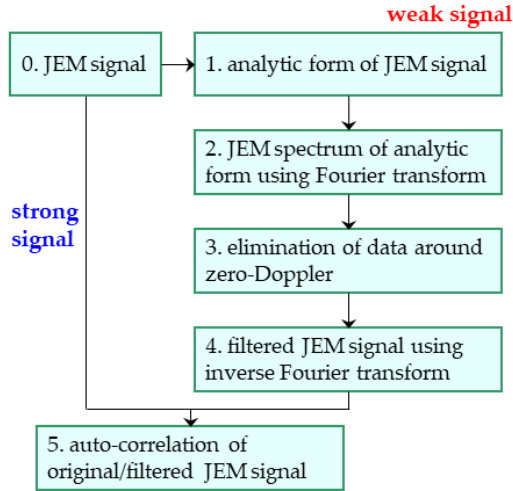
weak signal

0. JEM signal

1. analytic form of JEM signal

2. JEM spectrum of analytic form using Fourier transform

strong signal

3. elimination of data around zero-Doppler

4. filtered JEM signal using inverse Fourier transform

5. auto-correlation of original/filtered JEM signal